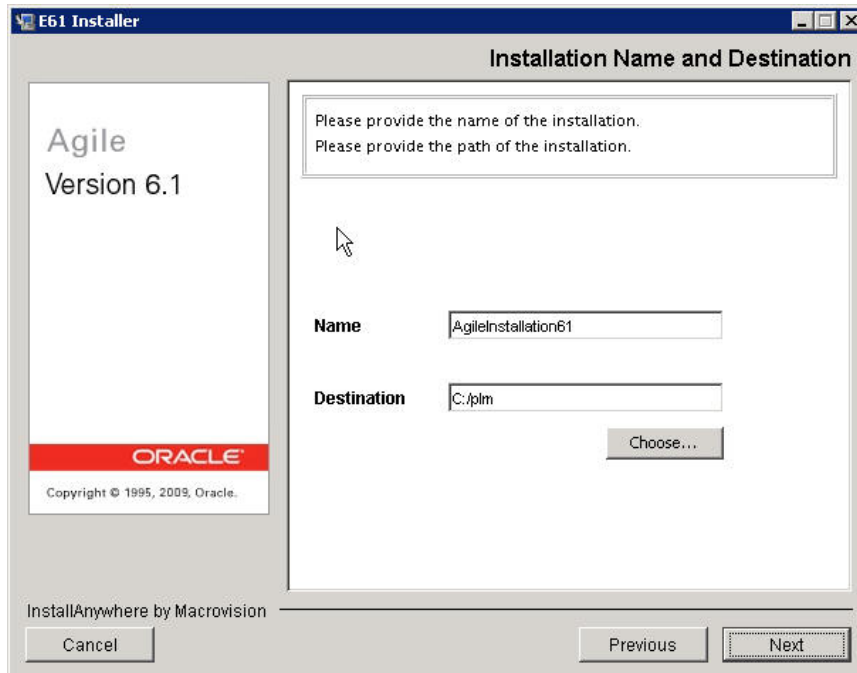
E61 Installer

Installation Name and Destination

Agile
Version 6.1

ORACLE

Copyright © 1995, 2009, Oracle.

Please provide the name of the installation.
Please provide the path of the installation.

Name AgileInstallation61

Destination C:/plm

Choose...

InstallAnywhere by Macrovision

Cancel

Previous

Next